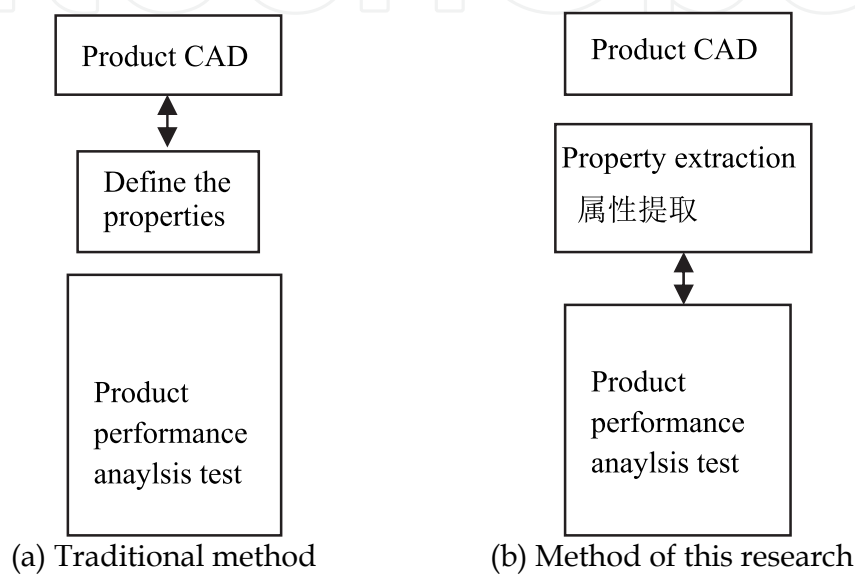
Product CAD

Define the properties

Product performance anaylsis test

(a) Traditional method

Product CAD

Property extraction
属性提取

Product performance anaylsis test

(b) Method of this research